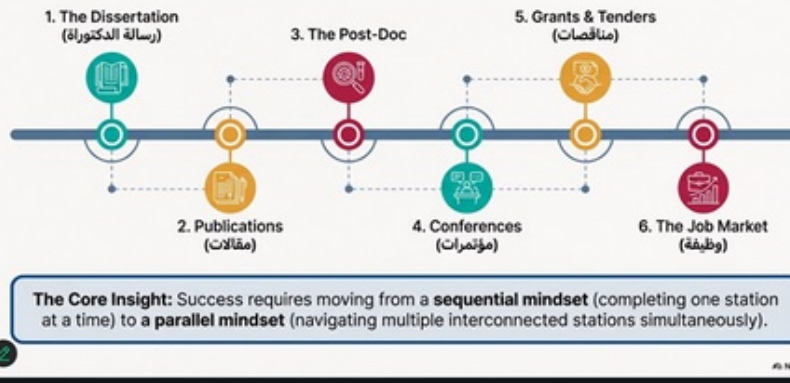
1. The Dissertation
(رسالة الدكتوراة)

3. The Post-Doc

5. Grants & Tenders
(مناقصات)

2. Publications
(مقالات)

4. Conferences
(مؤتمرات)

6. The Job Market
(وظيفة)

**The Core Insight:** Success requires moving from a **sequential mindset** (completing one station at a time) to **a parallel mindset** (navigating multiple interconnected stations simultaneously).